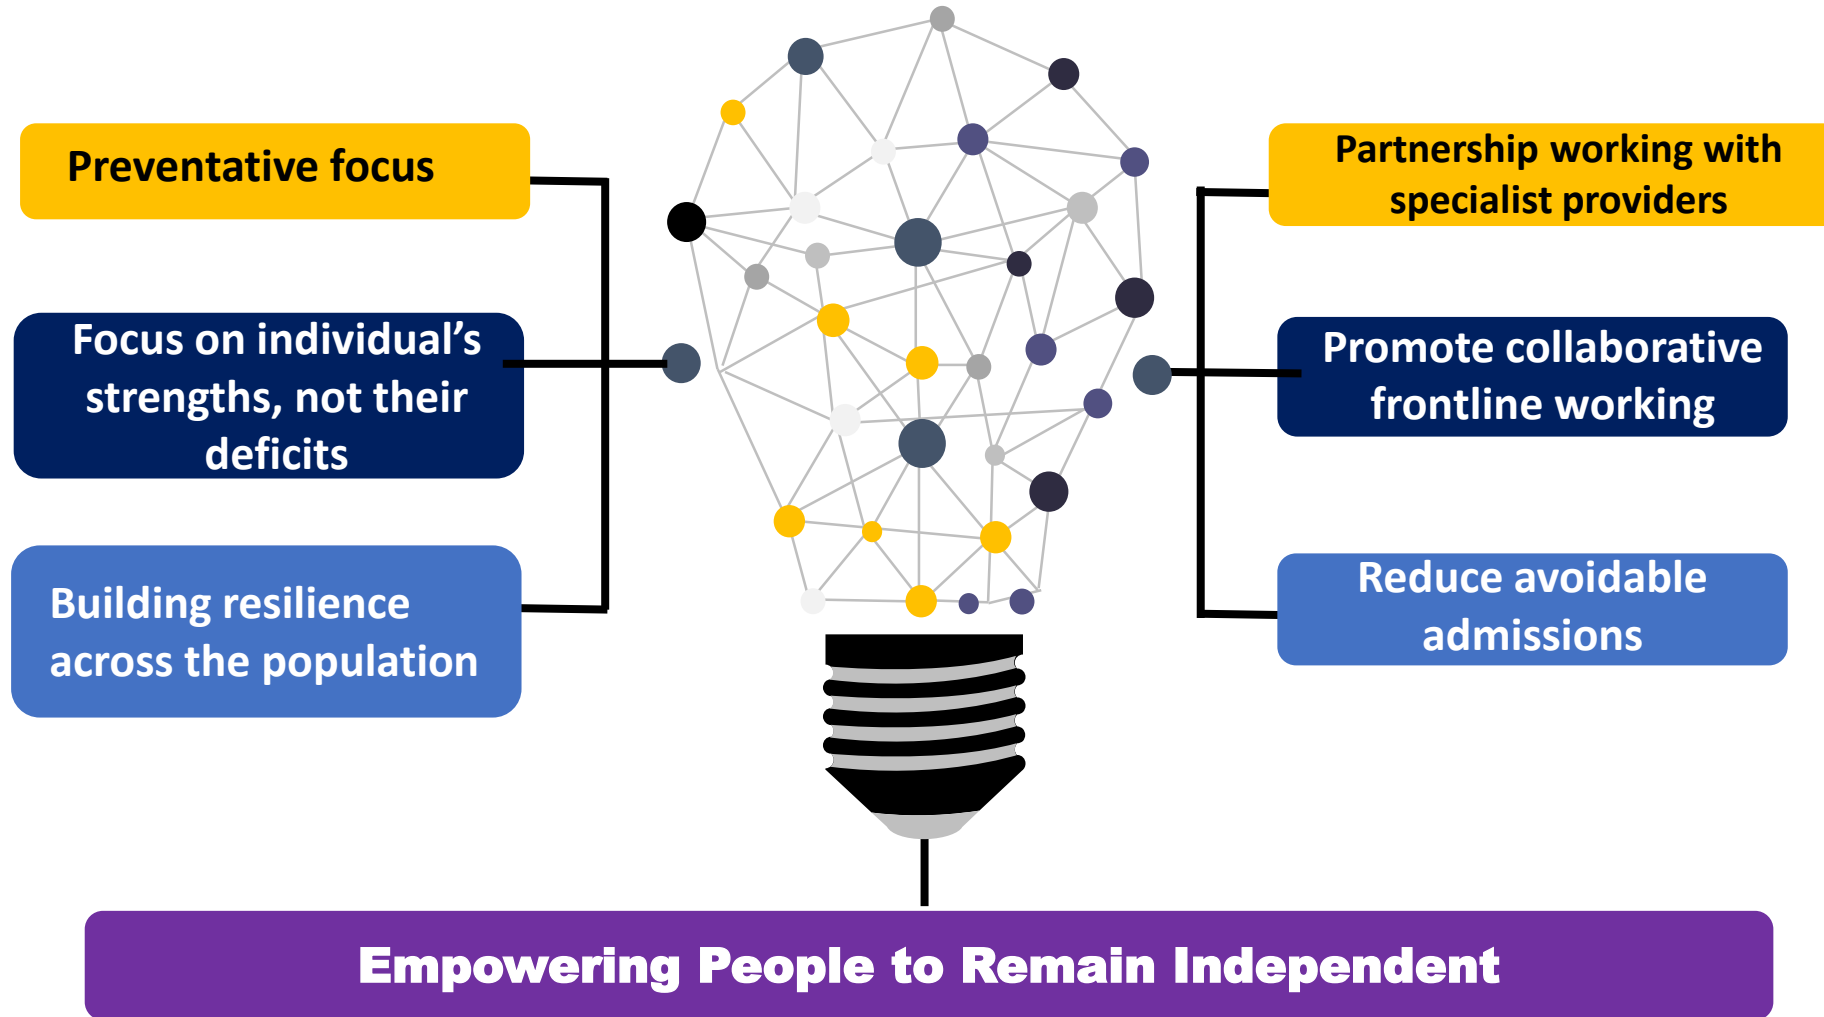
Preventative focus

Focus on individual’s strengths, not their deficits

Building resilience across the population

Partnership working with specialist providers

Promote collaborative frontline working

Reduce avoidable admissions

Empowering People to Remain Independent